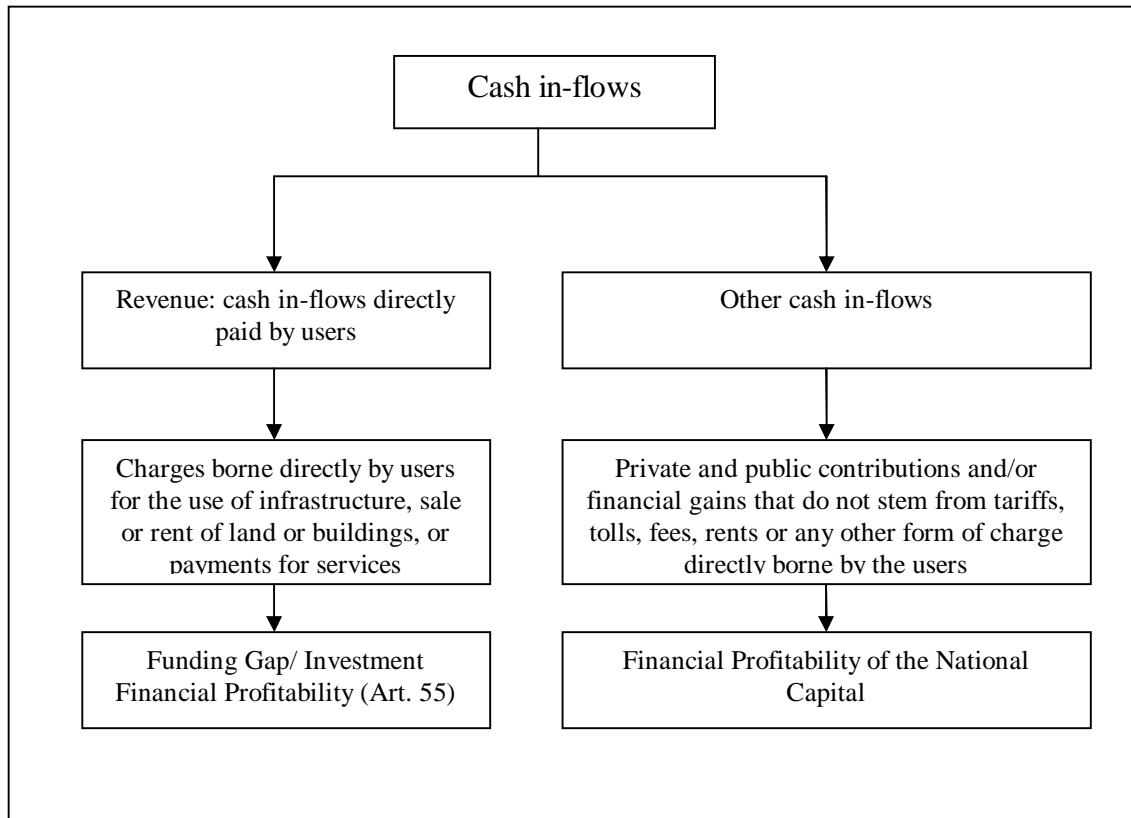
Cash in-flows

Revenue: cash in-flows directly paid by users

Other cash in-flows

Charges borne directly by users for the use of infrastructure, sale or rent of land or buildings, or payments for services

Private and public contributions and/or financial gains that do not stem from tariffs, tolls, fees, rents or any other form of charge directly borne by the users

Funding Gap/ Investment Financial Profitability (Art. 55)

Financial Profitability of the National Capital